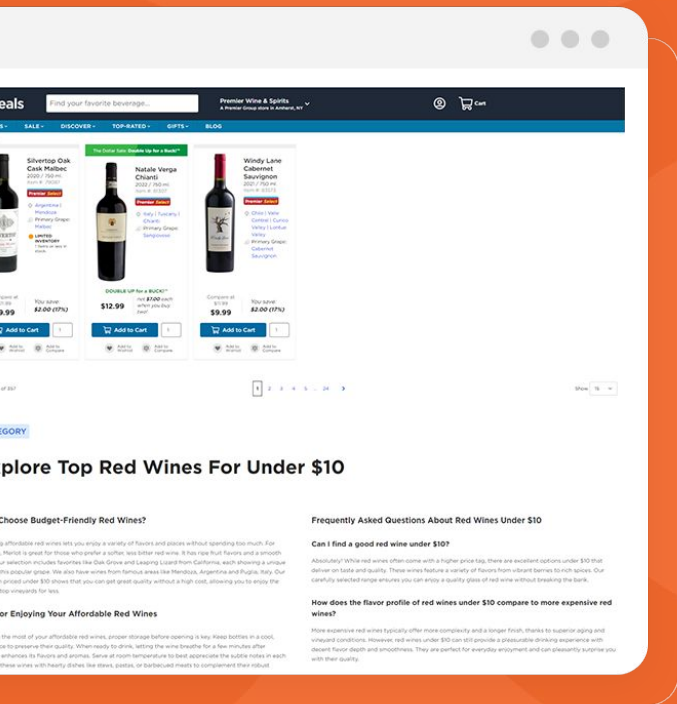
eals

Find your favorite beverage...

Premier Wine & Spirits
A Premier Group store in Amherst, NY

Cart

SALE · DISCOVER · TOP-RATED · GIFTS · BLOG

Silvertop Oak Cask Malbec
2020 / 750 ml

Premier Select

Argentina | Mendoza
Primary Grape: Malbec

LIMITED INVENTORY

You save: $2.00 (17%)

.99

Add to Cart

The Dollar Sale: Double Up for a Buck!*

Natale Verga Chianti
2022 / 750 ml

Premier Select

Italy | Tuscany | Chianti
Primary Grape: Sangiovese

DOUBLE UP for a BUCK!*

$12.99

Add to Cart

Windy Lane Cabernet Sauvignon
2022 / 750 ml

Premier Select

Compare at $11.99

$9.99

You save: $2.00 (17%)

Add to Cart

1 2 3 4 5 ... 24 >

Show 16

EGORY

plore Top Red Wines For Under $10

Choose Budget-Friendly Red Wines?

or Enjoying Your Affordable Red Wines

Frequently Asked Questions About Red Wines Under $10

Can I find a good red wine under $10?

How does the flavor profile of red wines under $10 compare to more expensive red wines?